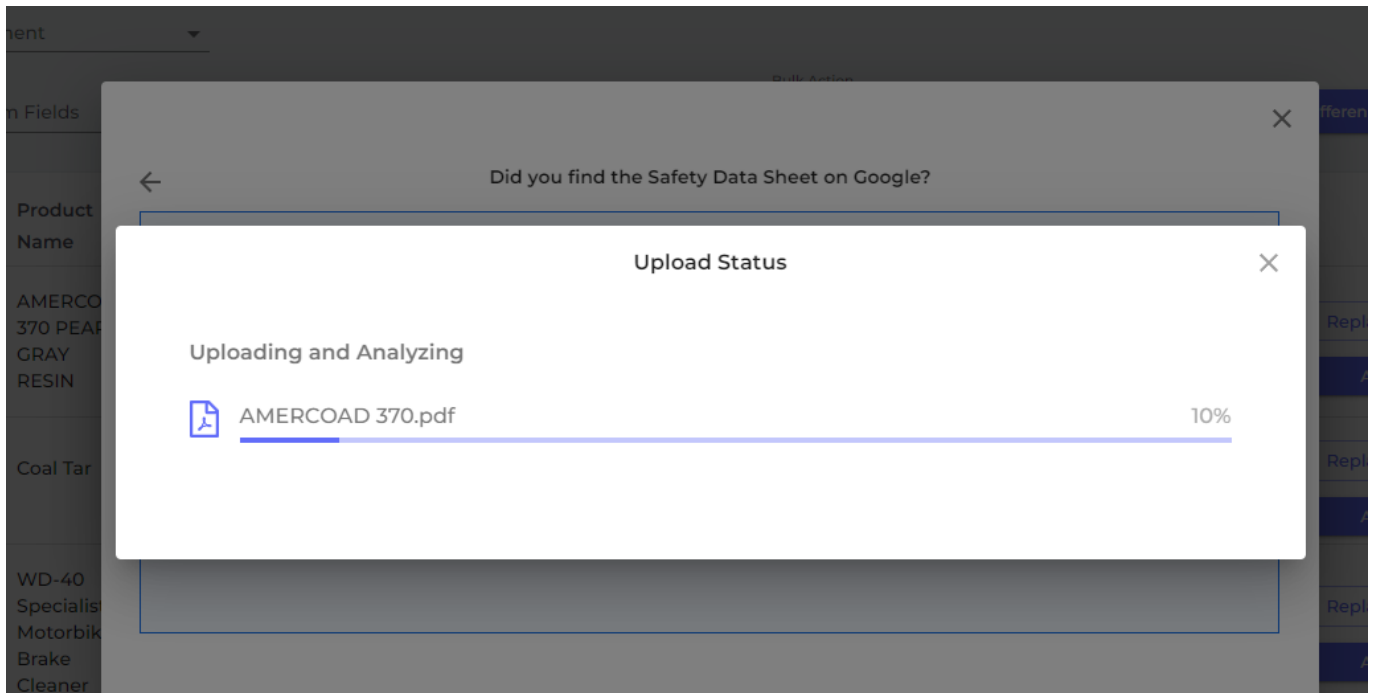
nent

n Fields

Bulk Action

fferen

Did you find the Safety Data Sheet on Google?

Product Name

AMERCO 370 PEAF GRAY RESIN

Coal Tar

WD-40 Specialist Motorbik Brake Cleaner

Repl

A

Repl

A

Repl

A

Upload Status

Uploading and Analyzing

AMERCOAD 370.pdf

10%